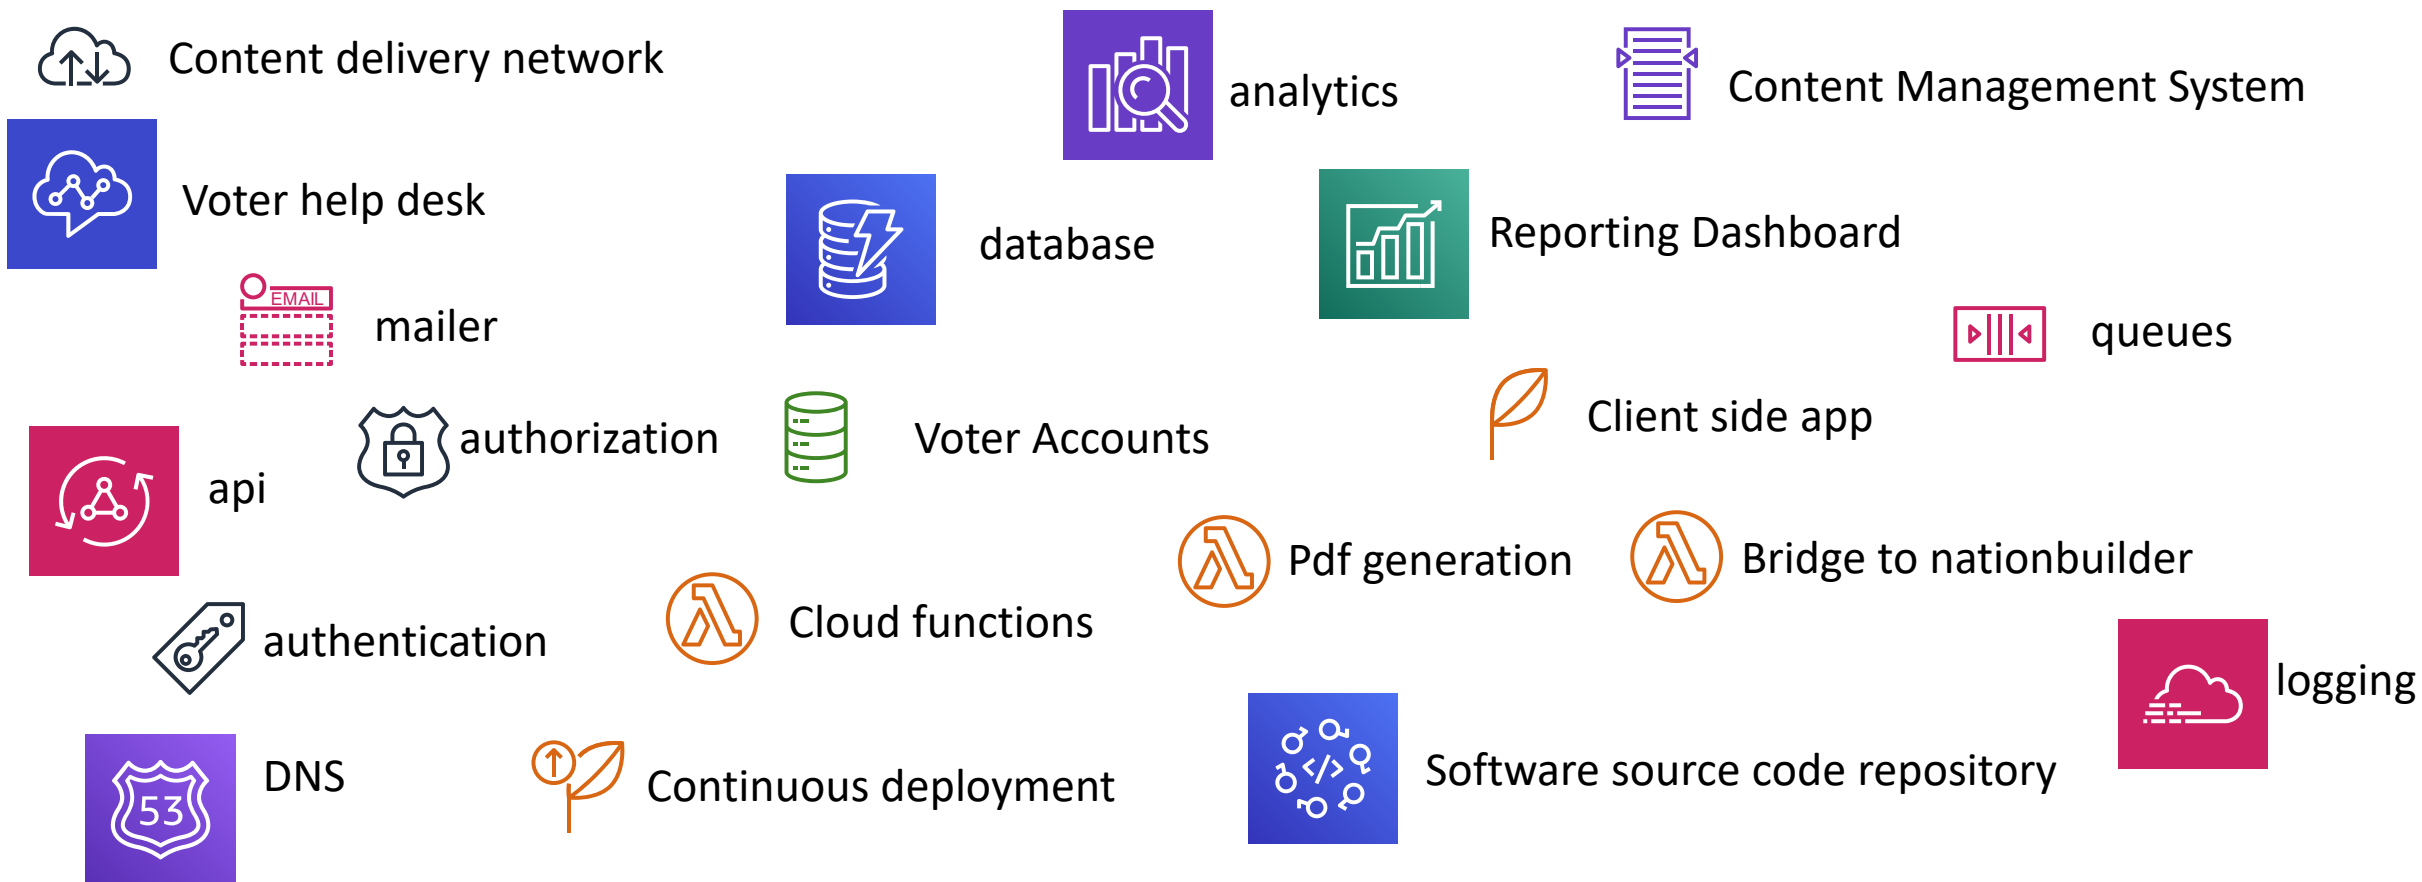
Content delivery network

analytics

Content Management System

Voter help desk

database

Reporting Dashboard

EMAIL

mailer

queues

Client side app

authorization

Voter Accounts

api

Pdf generation

Bridge to nationbuilder

authentication

Cloud functions

logging

53

DNS

Continuous deployment

Software source code repository